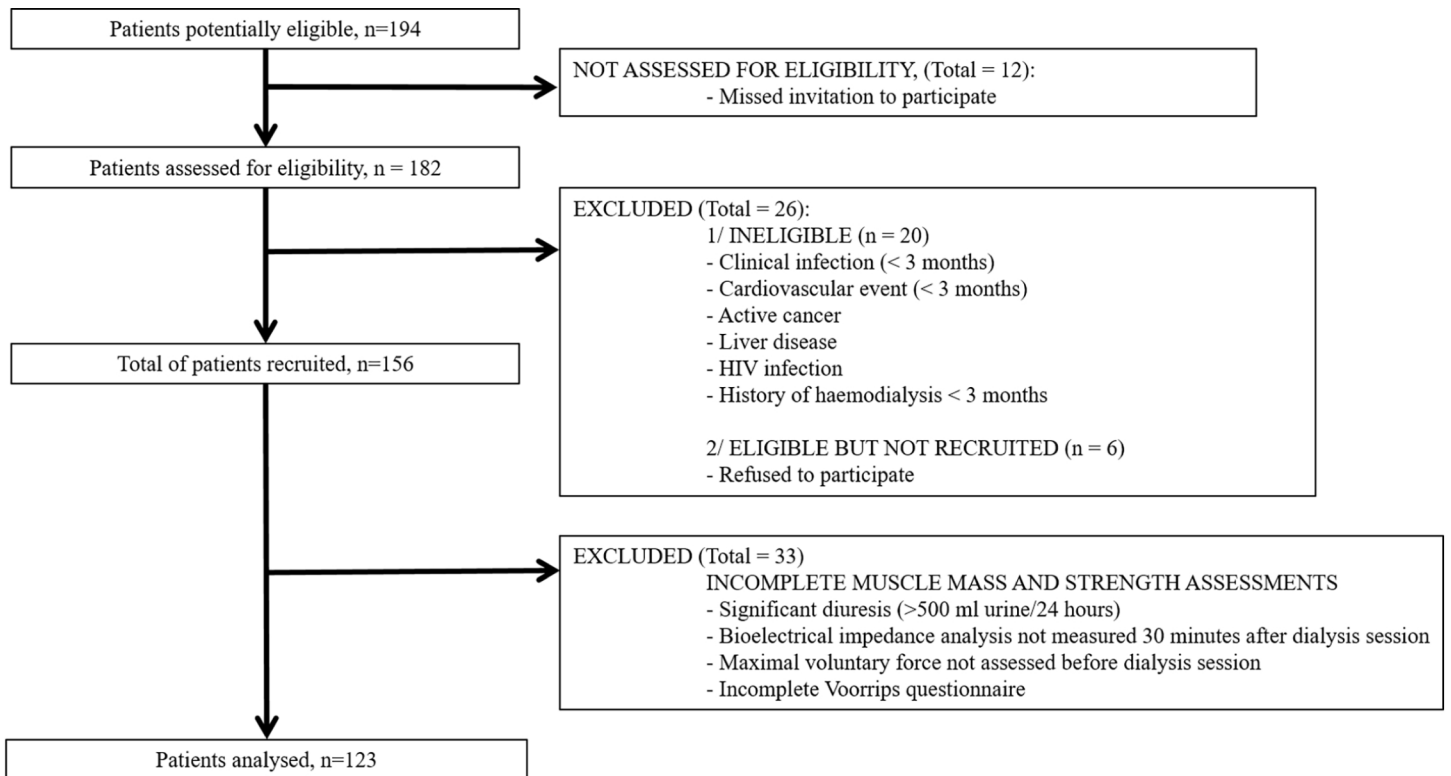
Patients potentially eligible, n=194

NOT ASSESSED FOR ELIGIBILITY, (Total = 12):
- Missed invitation to participate

Patients assessed for eligibility, n = 182

EXCLUDED (Total = 26):
1/ INELIGIBLE (n = 20)
- Clinical infection (< 3 months)
- Cardiovascular event (< 3 months)
- Active cancer
- Liver disease
- HIV infection
- History of haemodialysis < 3 months

2/ ELIGIBLE BUT NOT RECRUITED (n = 6)
- Refused to participate

Total of patients recruited, n=156

EXCLUDED (Total = 33)
INCOMPLETE MUSCLE MASS AND STRENGTH ASSESSMENTS
- Significant diuresis (>500 ml urine/24 hours)
- Bioelectrical impedance analysis not measured 30 minutes after dialysis session
- Maximal voluntary force not assessed before dialysis session
- Incomplete Voorrips questionnaire

Patients analysed, n=123